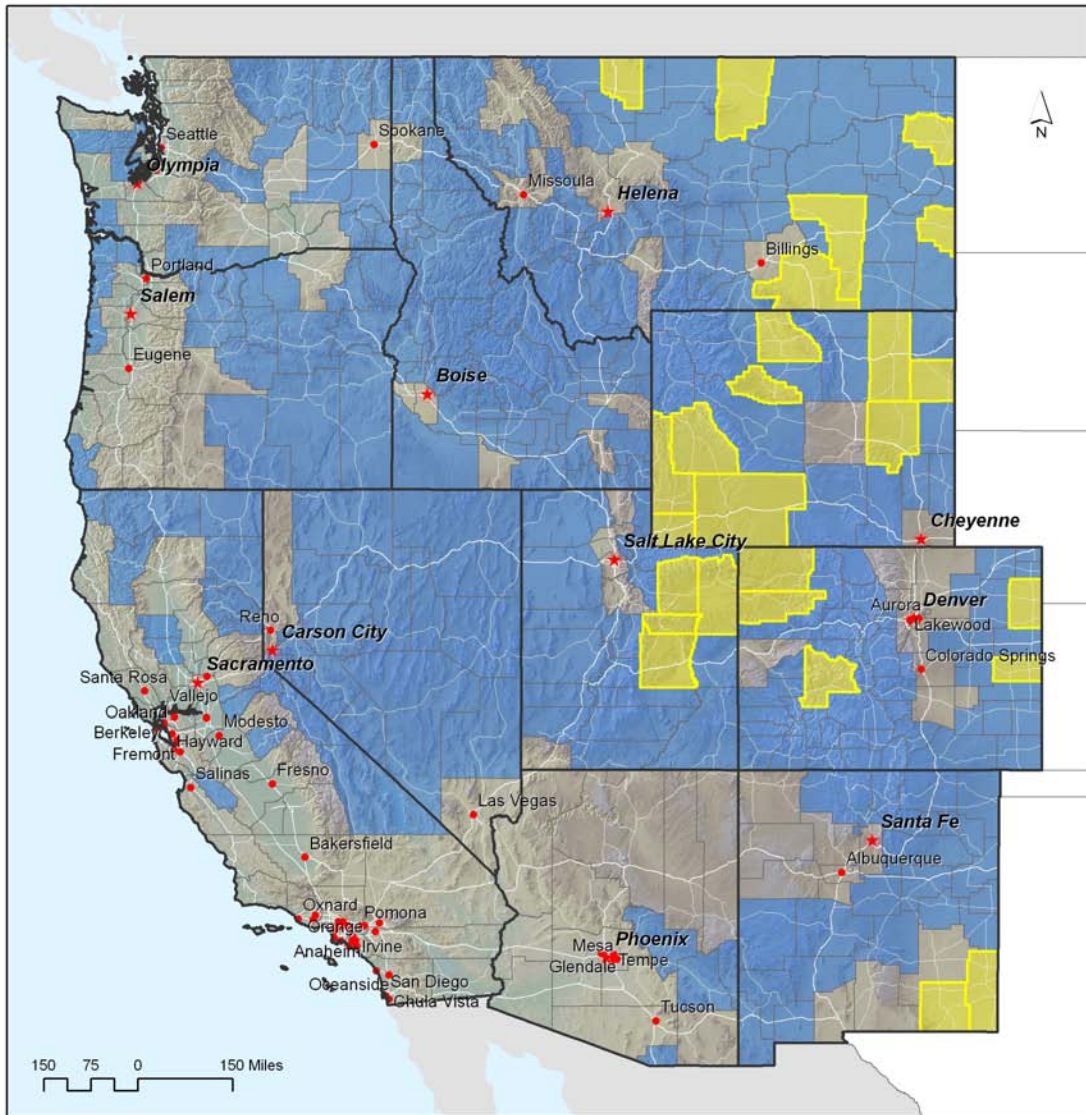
N

Seattle
Olympia
Spokane
Missoula
Helena
Billings
Portland
Salem
Eugene
Boise
Cheyenne
Salt Lake City
Aurora
Denver
Lakewood
Colorado Springs
Reno
Carson City
Sacramento
Santa Rosa
Vallejo
Oakland
Berkeley
Modesto
Hayward
Fremont
Salinas
Fresno
Las Vegas
Bakersfield
Santa Fe
Albuquerque
Oxnard
Orange
Pomona
Anaheim
Irvine
Oceanside
San Diego
Chula Vista
Mesa
Phoenix
Glendale
Tempe
Tucson

150 75 0 150 Miles